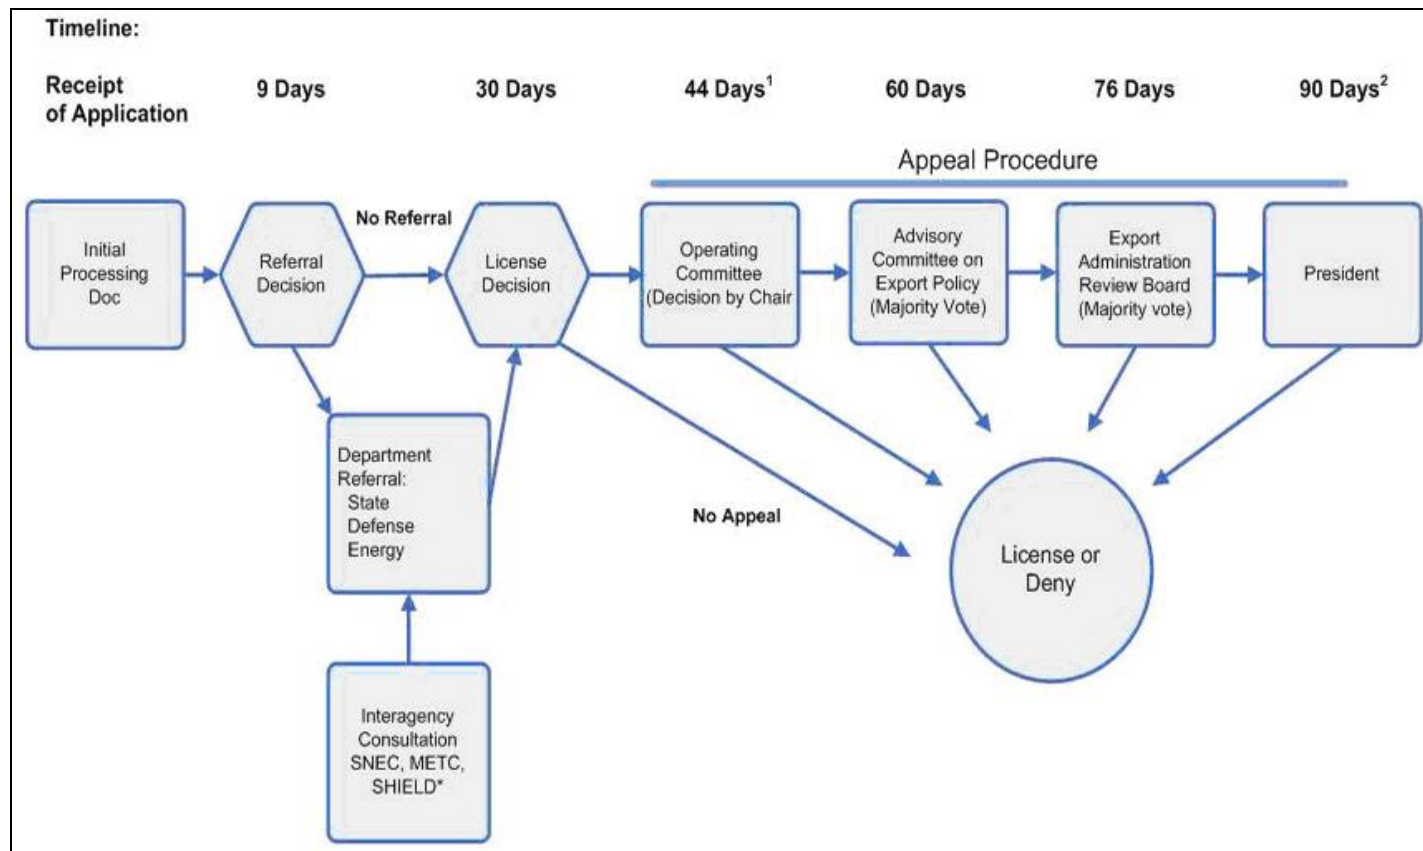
Timeline:

Receipt of Application

9 Days

30 Days

44 Days$^1$

60 Days

76 Days

90 Days$^2$

Appeal Procedure

Initial Processing Doc

Referral Decision

No Referral

License Decision

Operating Committee (Decision by Chair

Advisory Committee on Export Policy (Majority Vote)

Export Administration Review Board (Majority vote)

President

Department Referral: State Defense Energy

No Appeal

License or Deny

Interagency Consultation SNEC, METC, SHIELD*